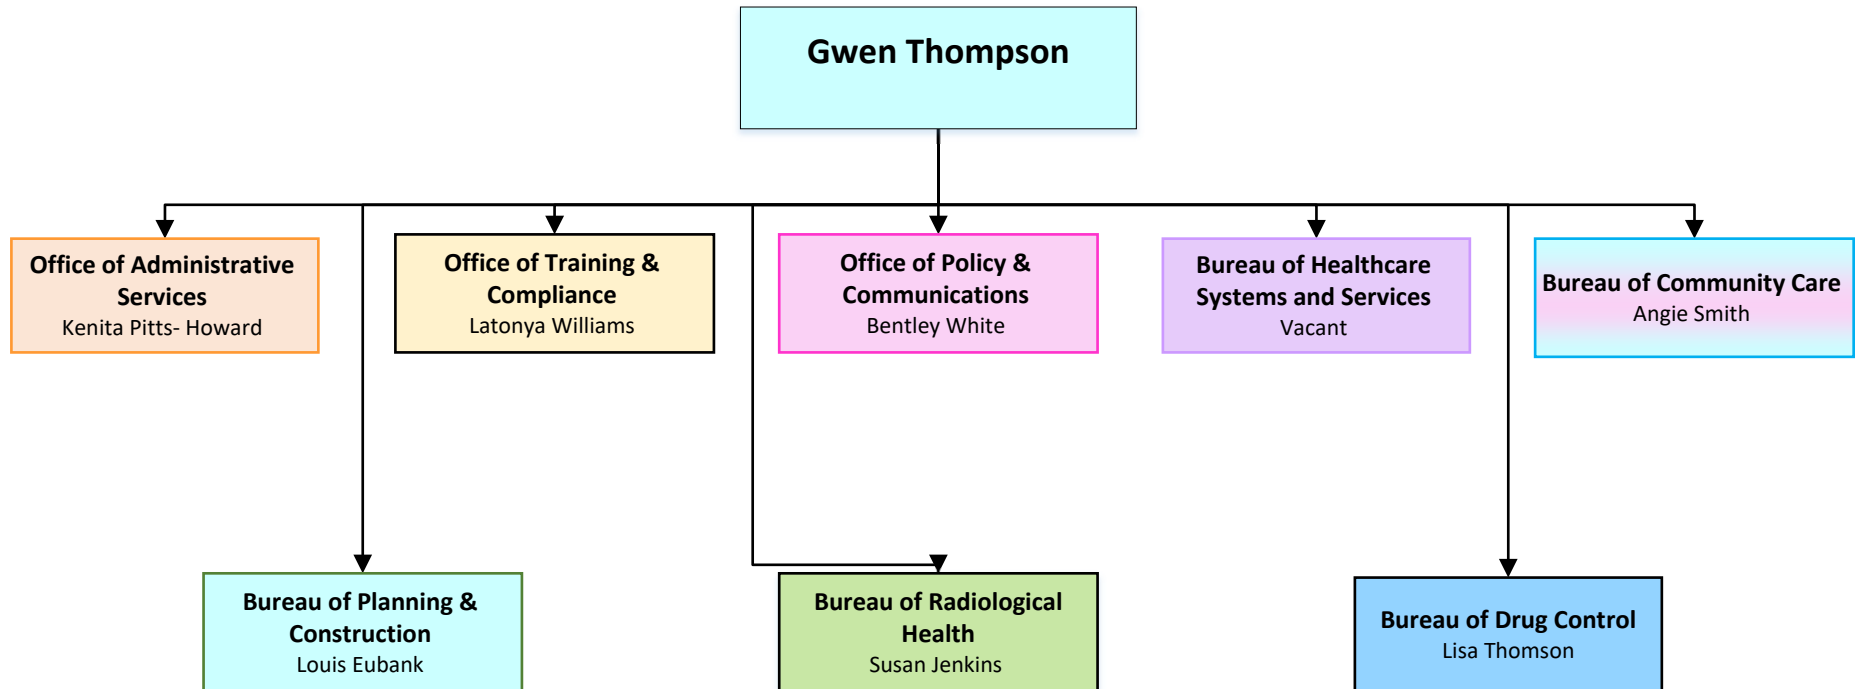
Gwen Thompson

Office of Administrative Services
Kenita Pitts- Howard

Office of Training & Compliance
Latonya Williams

Office of Policy & Communications
Bentley White

Bureau of Healthcare Systems and Services
Vacant

Bureau of Community Care
Angie Smith

Bureau of Planning & Construction
Louis Eubank

Bureau of Radiological Health
Susan Jenkins

Bureau of Drug Control
Lisa Thomson